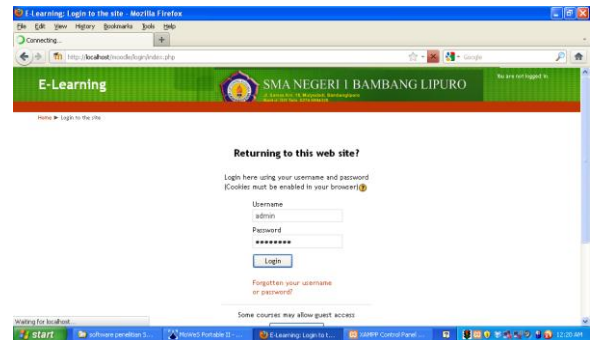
E-Learning: Login to the site - Mozilla Firefox

File Edit View History Bookmarks Tools Help

Connecting...

http://localhost/moodle/login/index.php

Google

E-Learning

SMA NEGERI 1 BAMBANG LIPURO

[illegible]

You are not logged in.

Home ▶ Login to the site

Returning to this web site?

Login here using your username and password (Cookies must be enabled in your browser)

Username

admin

Password

•••••••••

Login

Forgotten your username or password?

Some courses may allow guest access

Waiting for localhost...

start

software penelitian 3...

MoWeS Portable II - ...

E-Learning: Login to t...

XAMPP Control Panel...

12:20 AM